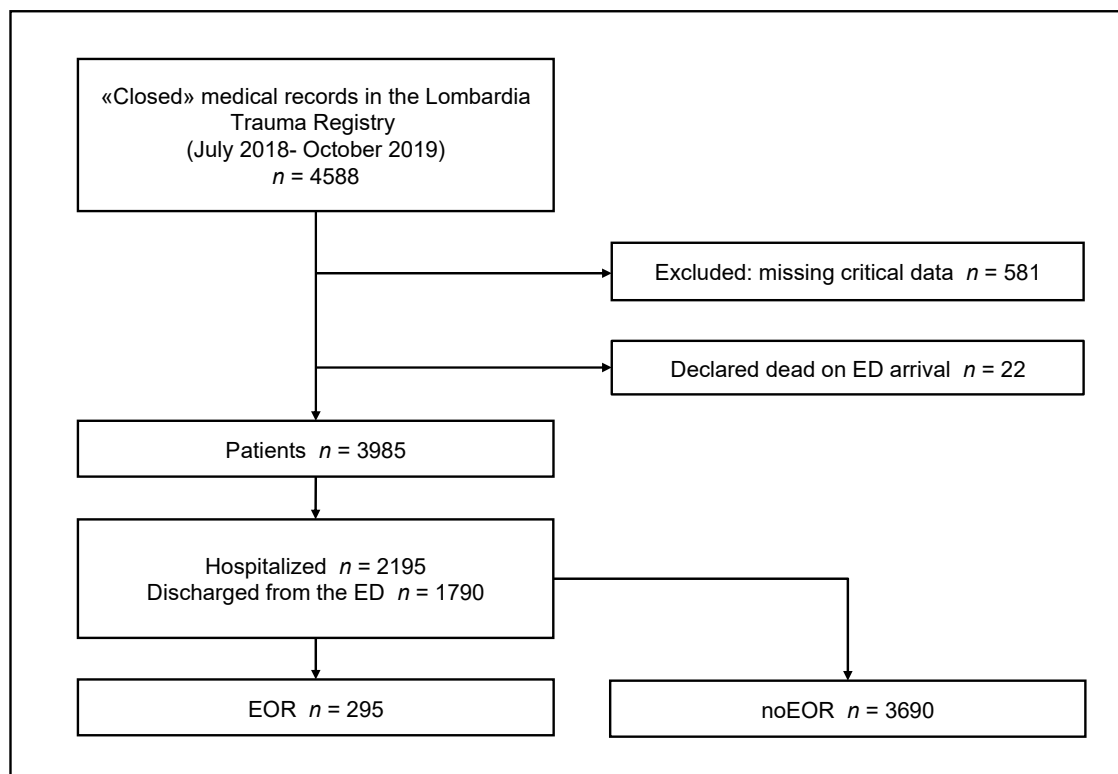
«Closed» medical records in the Lombardia Trauma Registry
(July 2018- October 2019)
$n$ = 4588

Excluded: missing critical data $n$ = 581

Declared dead on ED arrival $n$ = 22

Patients $n$ = 3985

Hospitalized $n$ = 2195
Discharged from the ED $n$ = 1790

EOR $n$ = 295

noEOR $n$ = 3690